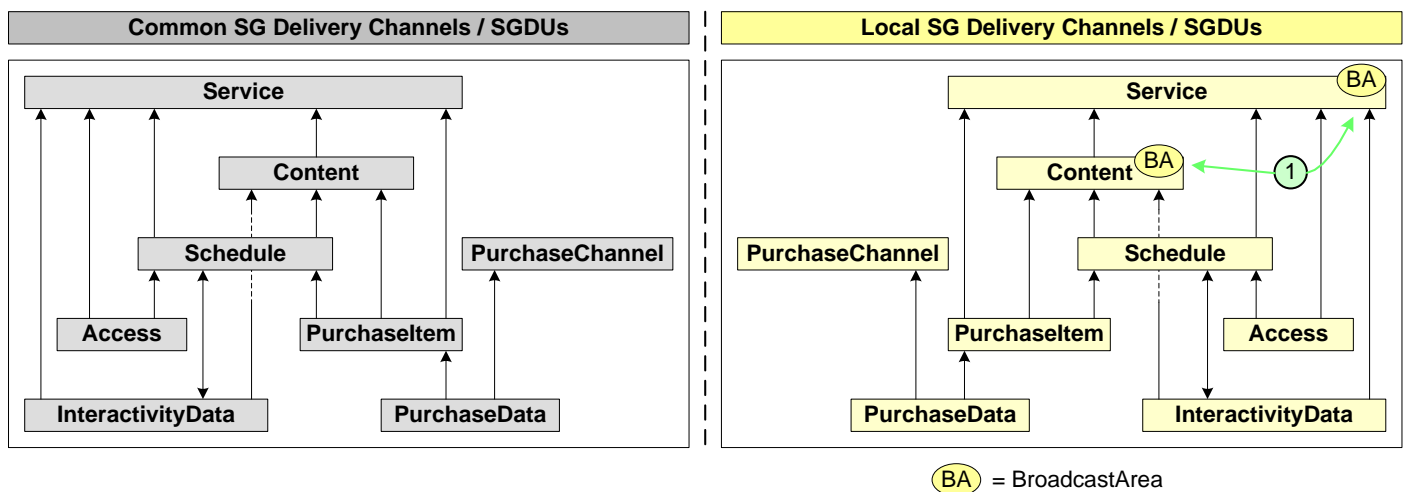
Common SG Delivery Channels / SGDUs

Service

Content

Schedule

PurchaseChannel

Access

PurchaseItem

InteractivityData

PurchaseData

Local SG Delivery Channels / SGDUs

Service

BA

Content

BA

1

PurchaseChannel

Schedule

PurchaseItem

Access

PurchaseData

InteractivityData

BA = BroadcastArea